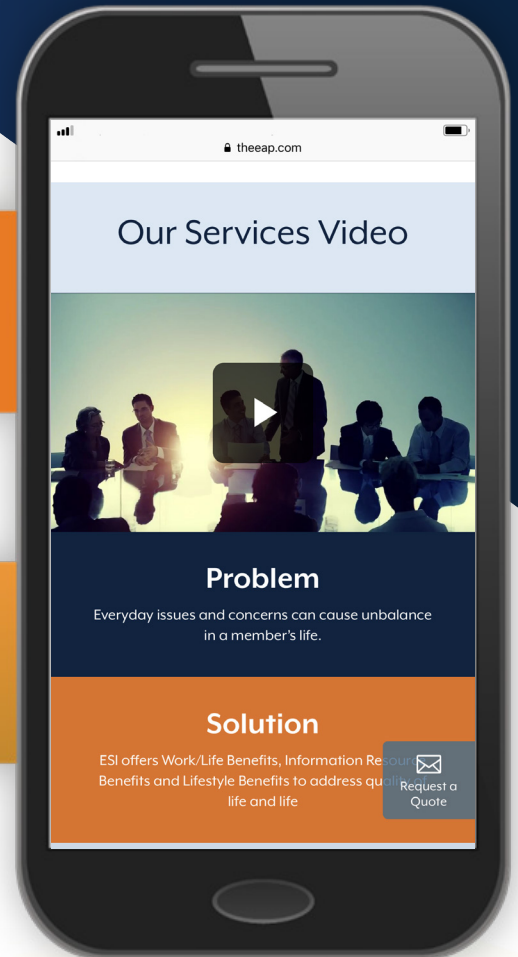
theeap.com

Our Services Video

Problem

Everyday issues and concerns can cause unbalance in a member's life.

Solution

ESI offers Work/Life Benefits, Information Resour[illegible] Benefits and Lifestyle Benefits to address qu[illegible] life and life

Request a Quote